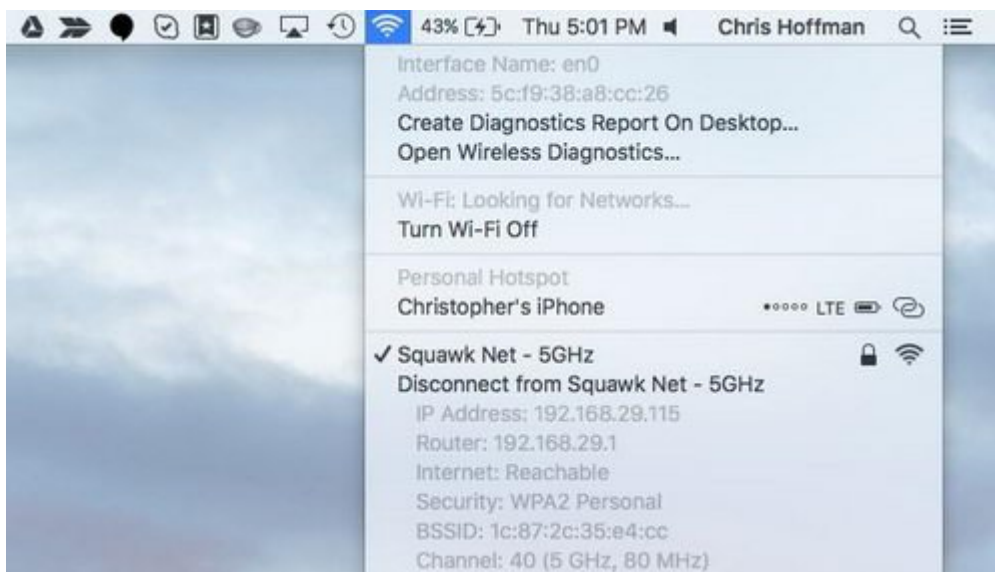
43% Thu 5:01 PM Chris Hoffman

Interface Name: en0
Address: 5c:f9:38:a8:cc:26
Create Diagnostics Report On Desktop...
Open Wireless Diagnostics...

Wi-Fi: Looking for Networks...
Turn Wi-Fi Off

Personal Hotspot
Christopher's iPhone LTE

✓ Squawk Net - 5GHz
Disconnect from Squawk Net - 5GHz
IP Address: 192.168.29.115
Router: 192.168.29.1
Internet: Reachable
Security: WPA2 Personal
BSSID: 1c:87:2c:35:e4:cc
Channel: 40 (5 GHz, 80 MHz)